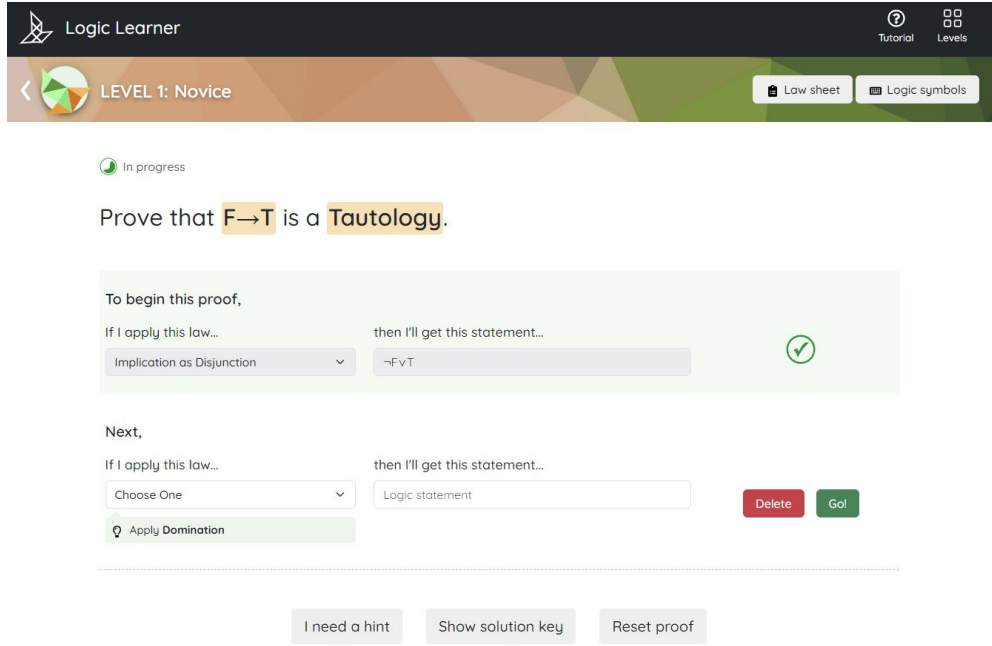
Logic Learner

Tutorial

Levels

LEVEL 1: Novice

Law sheet

Logic symbols

In progress

Prove that F→T is a Tautology.

To begin this proof,

If I apply this law...

then I'll get this statement...

Implication as Disjunction

¬F∨T

Next,

If I apply this law...

then I'll get this statement...

Choose One

Logic statement

Delete

Go!

Apply Domination

I need a hint

Show solution key

Reset proof